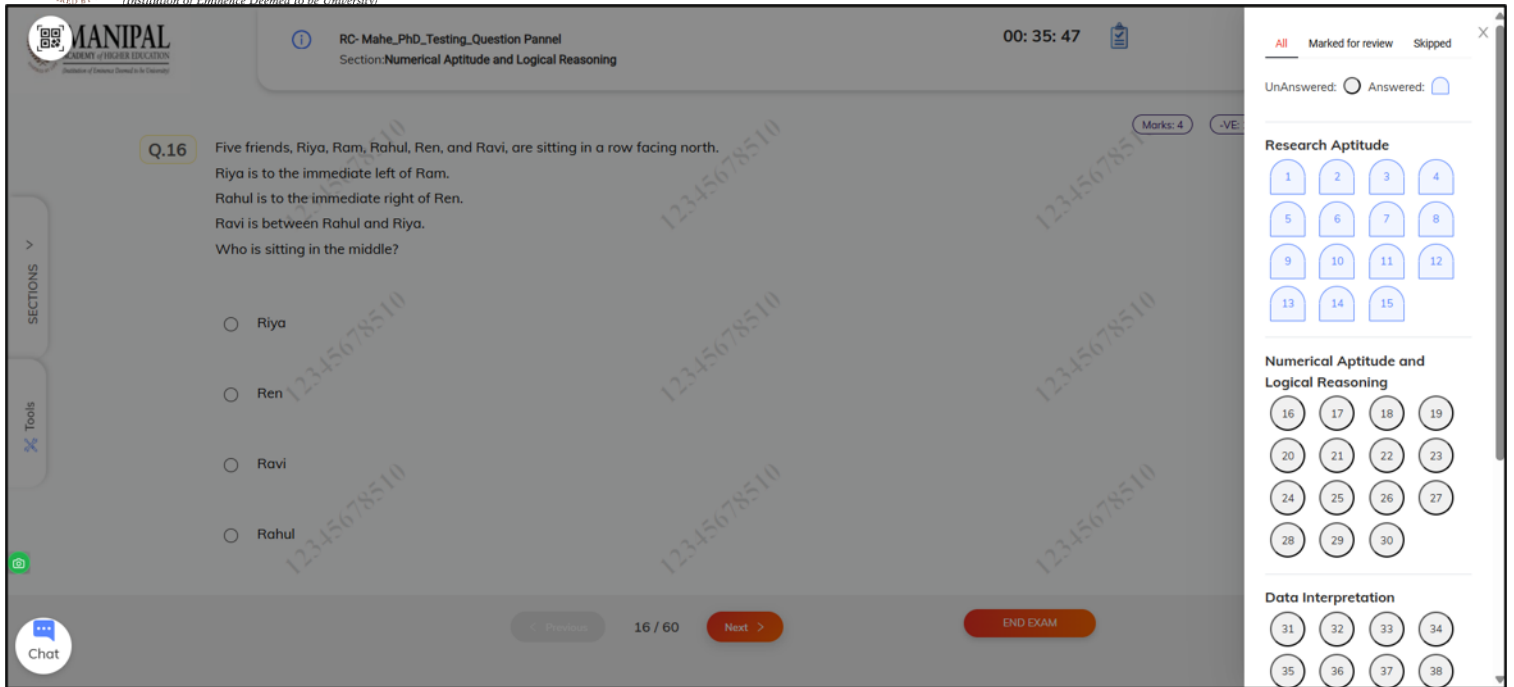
(Institution of Eminence Deemed to be University)

MANIPAL
ACADEMY of HIGHER EDUCATION
(Institution of Eminence Deemed to be University)

RC- Mahe_PhD_Testing_Question Pannel
Section:Numerical Aptitude and Logical Reasoning

00: 35: 47

Marks: 4 -VE:

Q.16 Five friends, Riya, Ram, Rahul, Ren, and Ravi, are sitting in a row facing north.
Riya is to the immediate left of Ram.
Rahul is to the immediate right of Ren.
Ravi is between Rahul and Riya.
Who is sitting in the middle?

Riya

Ren

Ravi

Rahul

SECTIONS

Tools

Chat

Previous 16 / 60 Next

END EXAM

12345678510

All Marked for review Skipped

UnAnswered: Answered:

Research Aptitude
1 2 3 4
5 6 7 8
9 10 11 12
13 14 15

Numerical Aptitude and Logical Reasoning
16 17 18 19
20 21 22 23
24 25 26 27
28 29 30

Data Interpretation
31 32 33 34
35 36 37 38